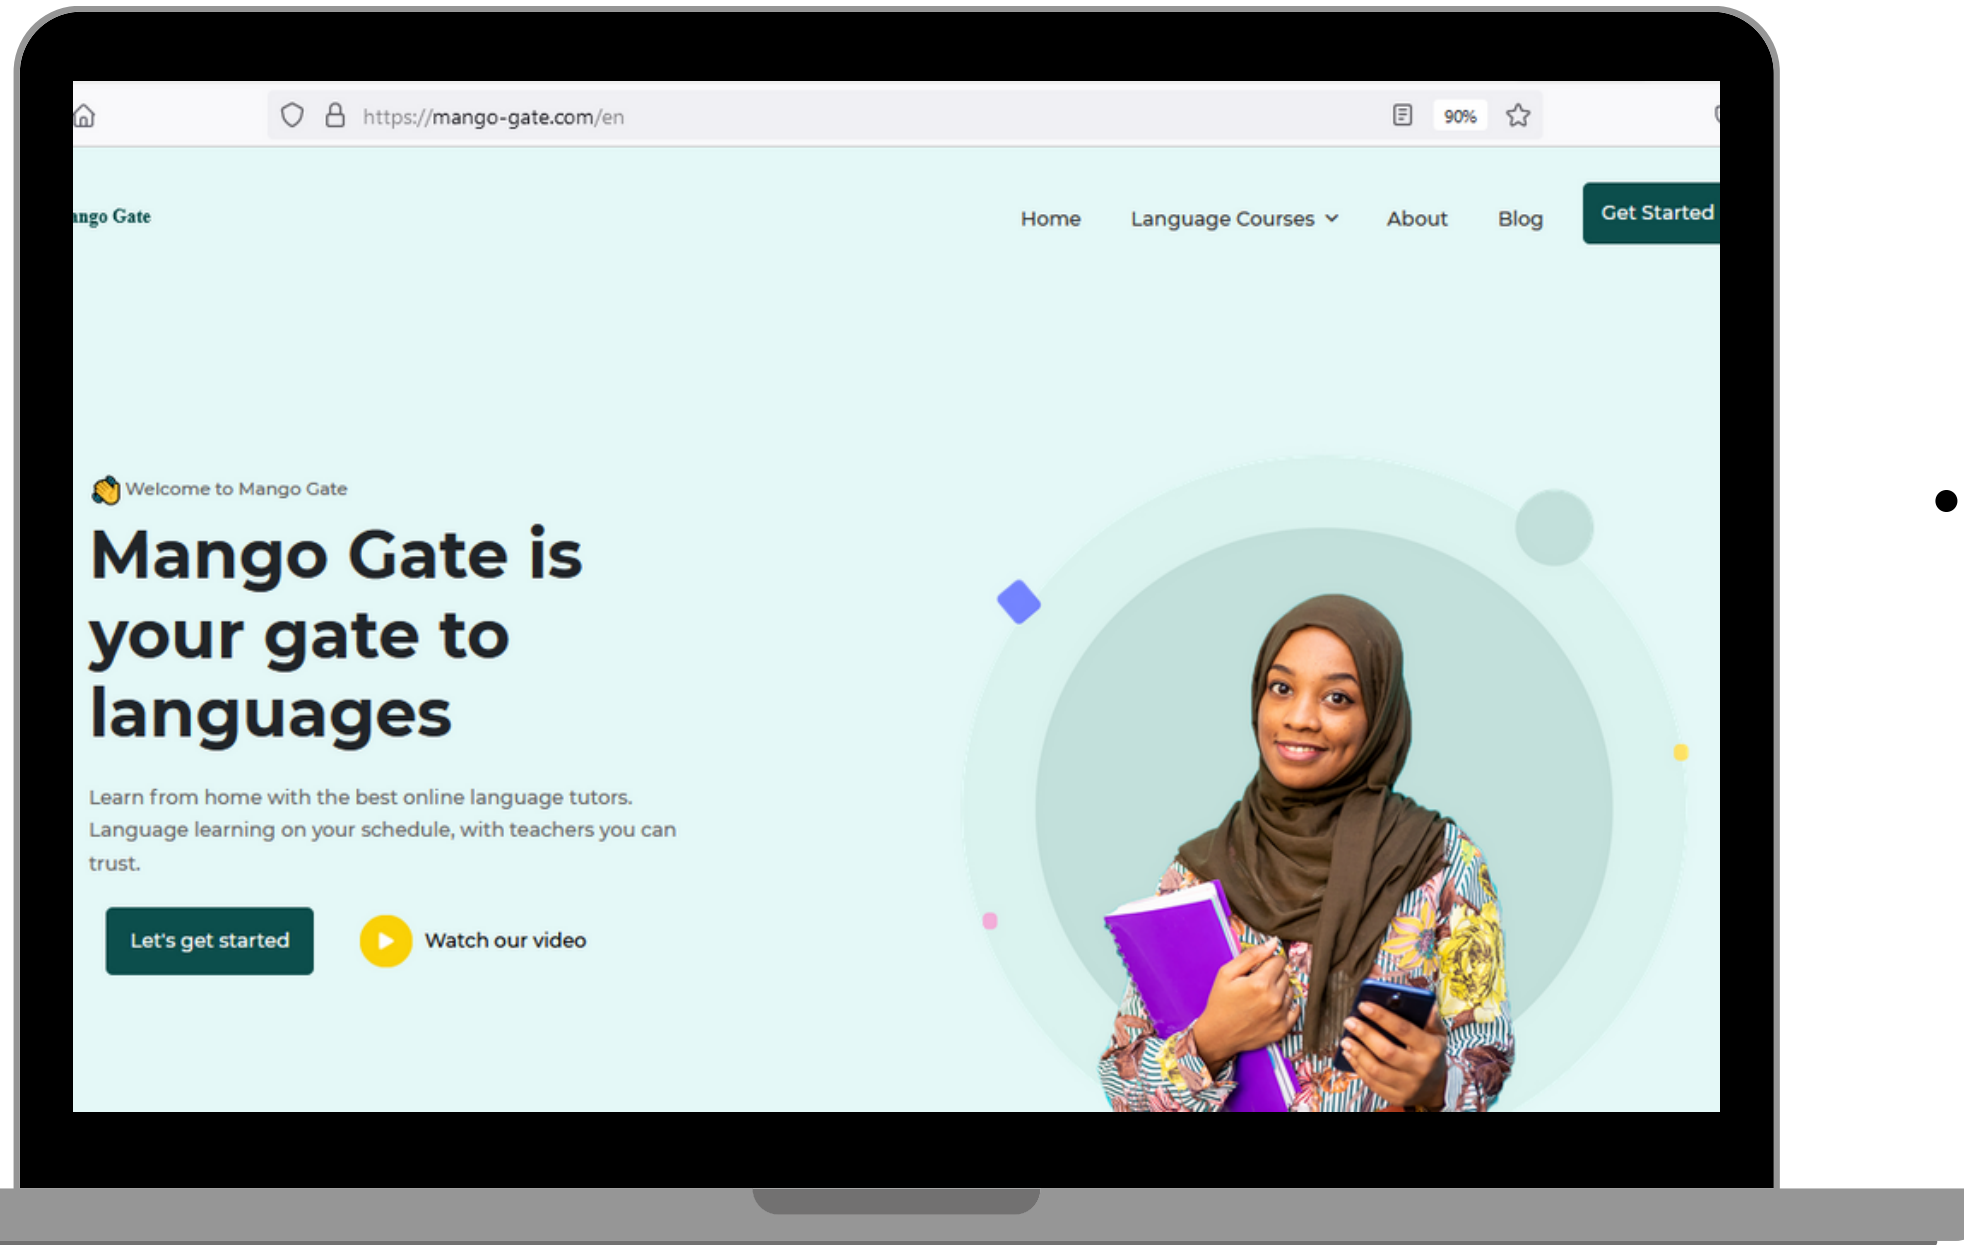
https://mango-gate.com/en

90%

ango Gate

Home Language Courses About Blog Get Started

Welcome to Mango Gate

Mango Gate is your gate to languages

Learn from home with the best online language tutors. Language learning on your schedule, with teachers you can trust.

Let's get started

Watch our video